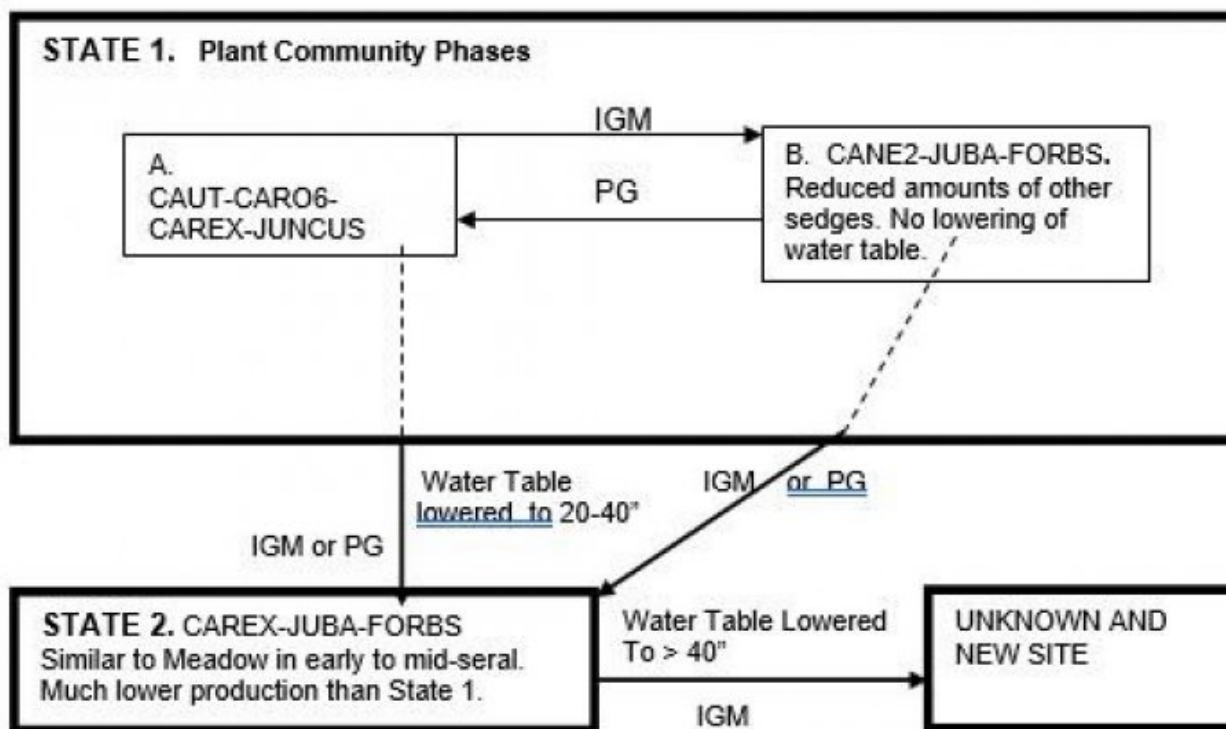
STATE 1. Plant Community Phases

IGM

A.
CAUT-CARO6-
CAREX-JUNCUS

PG

B. CANE2-JUBA-FORBS. Reduced amounts of other sedges. No lowering of water table.

Water Table lowered to 20-40"

IGM or PG

IGM or PG

STATE 2. CAREX-JUBA-FORBS
Similar to Meadow in early to mid-seral. Much lower production than State 1.

Water Table Lowered To > 40"

IGM

UNKNOWN AND NEW SITE